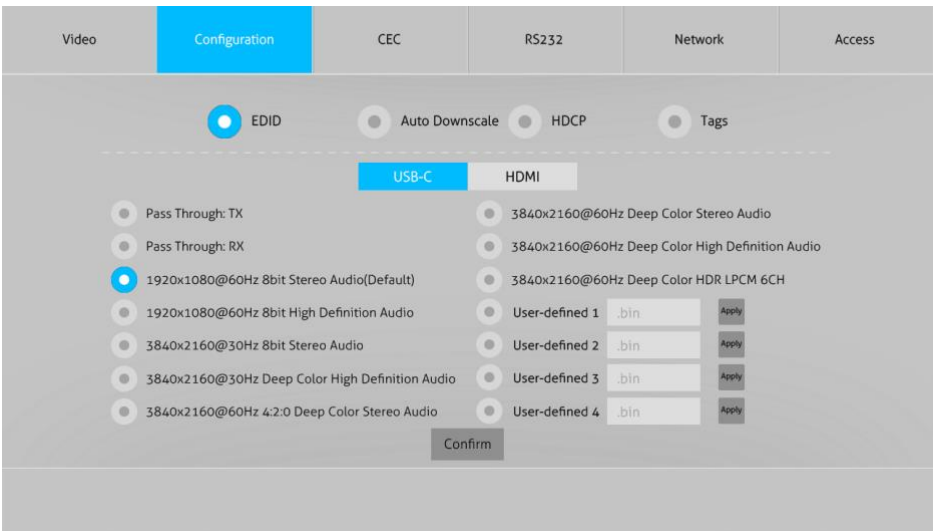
Video Configuration CEC RS232 Network Access

EDID Auto Downscale HDCP Tags

USB-C HDMI

Pass Through: TX
Pass Through: RX
1920x1080@60Hz 8bit Stereo Audio(Default)
1920x1080@60Hz 8bit High Definition Audio
3840x2160@30Hz 8bit Stereo Audio
3840x2160@30Hz Deep Color High Definition Audio
3840x2160@60Hz 4:2:0 Deep Color Stereo Audio

3840x2160@60Hz Deep Color Stereo Audio
3840x2160@60Hz Deep Color High Definition Audio
3840x2160@60Hz Deep Color HDR LPCM 6CH
User-defined 1 .bin Apply
User-defined 2 .bin Apply
User-defined 3 .bin Apply
User-defined 4 .bin Apply

Confirm